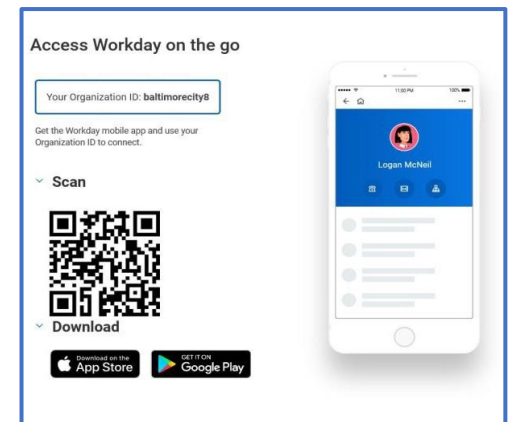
Access Workday on the go

Your Organization ID: baltimorecity8

Get the Workday mobile app and use your Organization ID to connect.

Scan

Download

Download on the App Store

GET IT ON Google Play

11:00 PM 100%

Logan McNeil